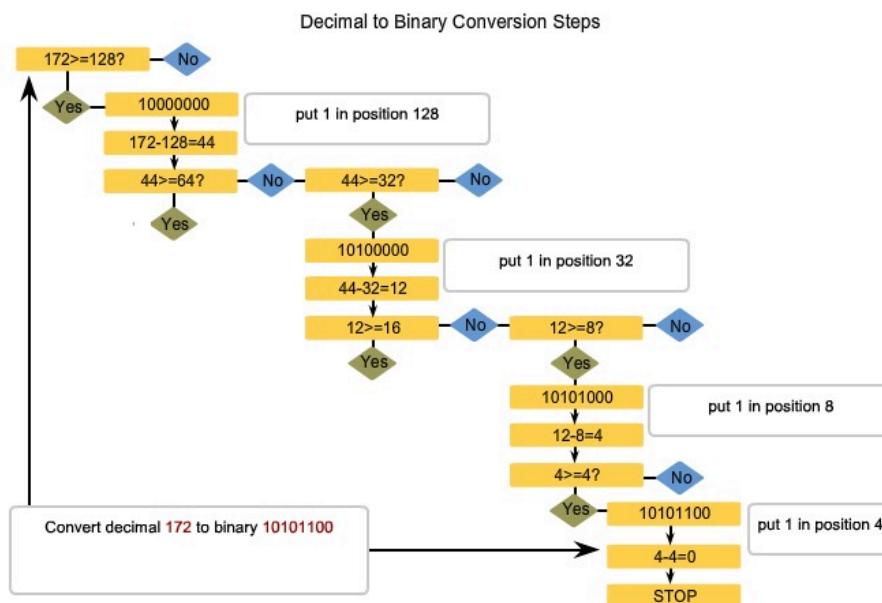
Decimal to Binary Conversion Steps

172>=128?
No
Yes
10000000
put 1 in position 128
172-128=44
44>=64?
No
44>=32?
No
Yes
Yes
10100000
put 1 in position 32
44-32=12
12>=16
No
12>=8?
No
Yes
Yes
10101000
put 1 in position 8
12-8=4
4>=4?
No
Yes
10101100
put 1 in position 4
Convert decimal 172 to binary 10101100
4-4=0
STOP